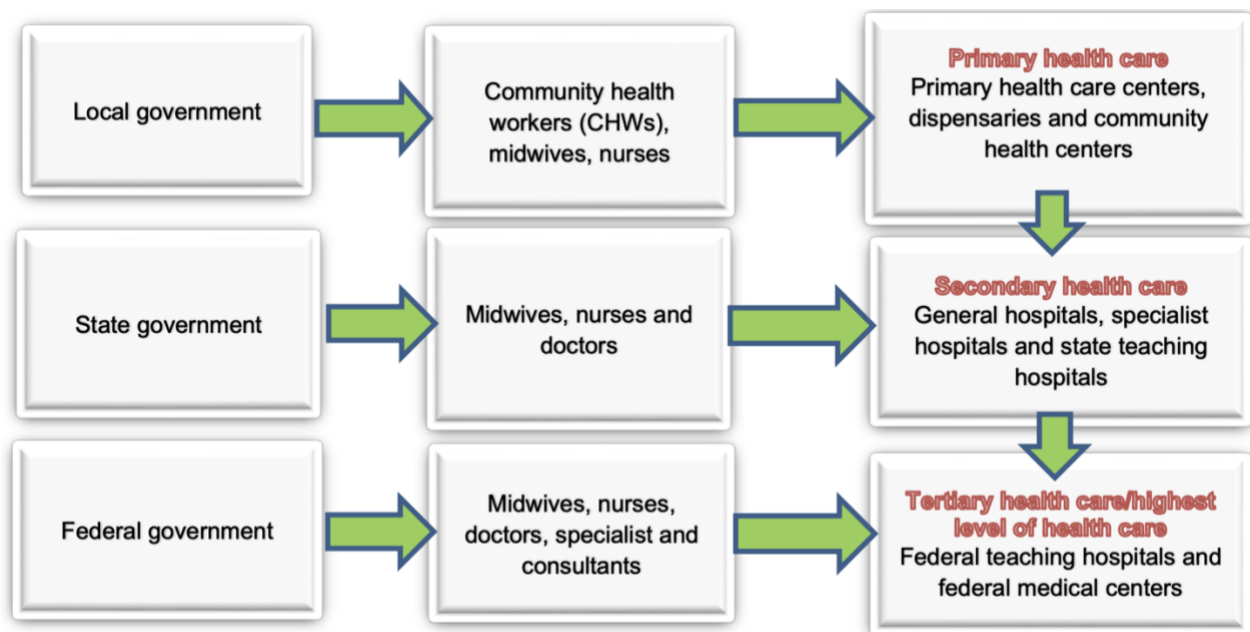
Local government

Community health workers (CHWs), midwives, nurses

Primary health care
Primary health care centers, dispensaries and community health centers

State government

Midwives, nurses and doctors

Secondary health care
General hospitals, specialist hospitals and state teaching hospitals

Federal government

Midwives, nurses, doctors, specialist and consultants

Tertiary health care/highest level of health care
Federal teaching hospitals and federal medical centers